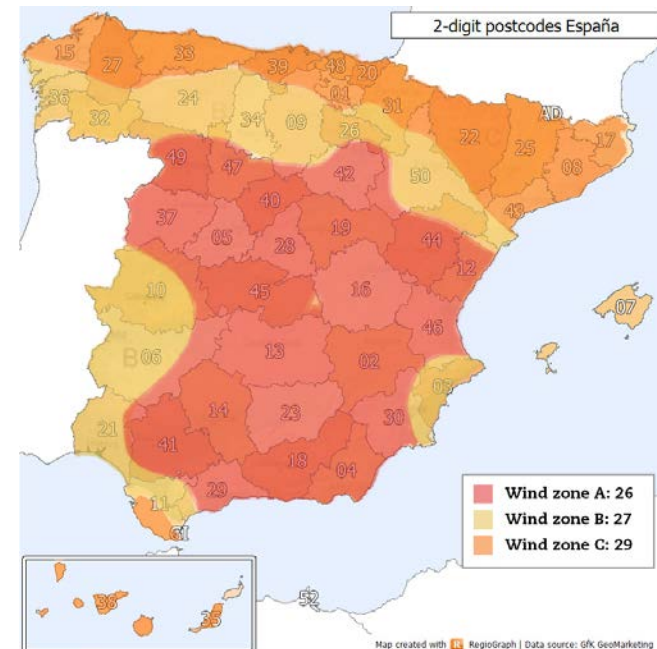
2-digit postcodes España

15 27 33 39 48 20 36 24 01 31 32 B 34 09 26 AD 22 25 17 08 49 47 42 50 40 37 05 19 43 28 44 12 10 45 16 07 46 B 06 13 02 03 14 23 30 21 41 18 04 29 11 GI 38 35 52

Wind zone A: 26
Wind zone B: 27
Wind zone C: 29

Map created with RegioGraph | Data source: GfK GeoMarketing